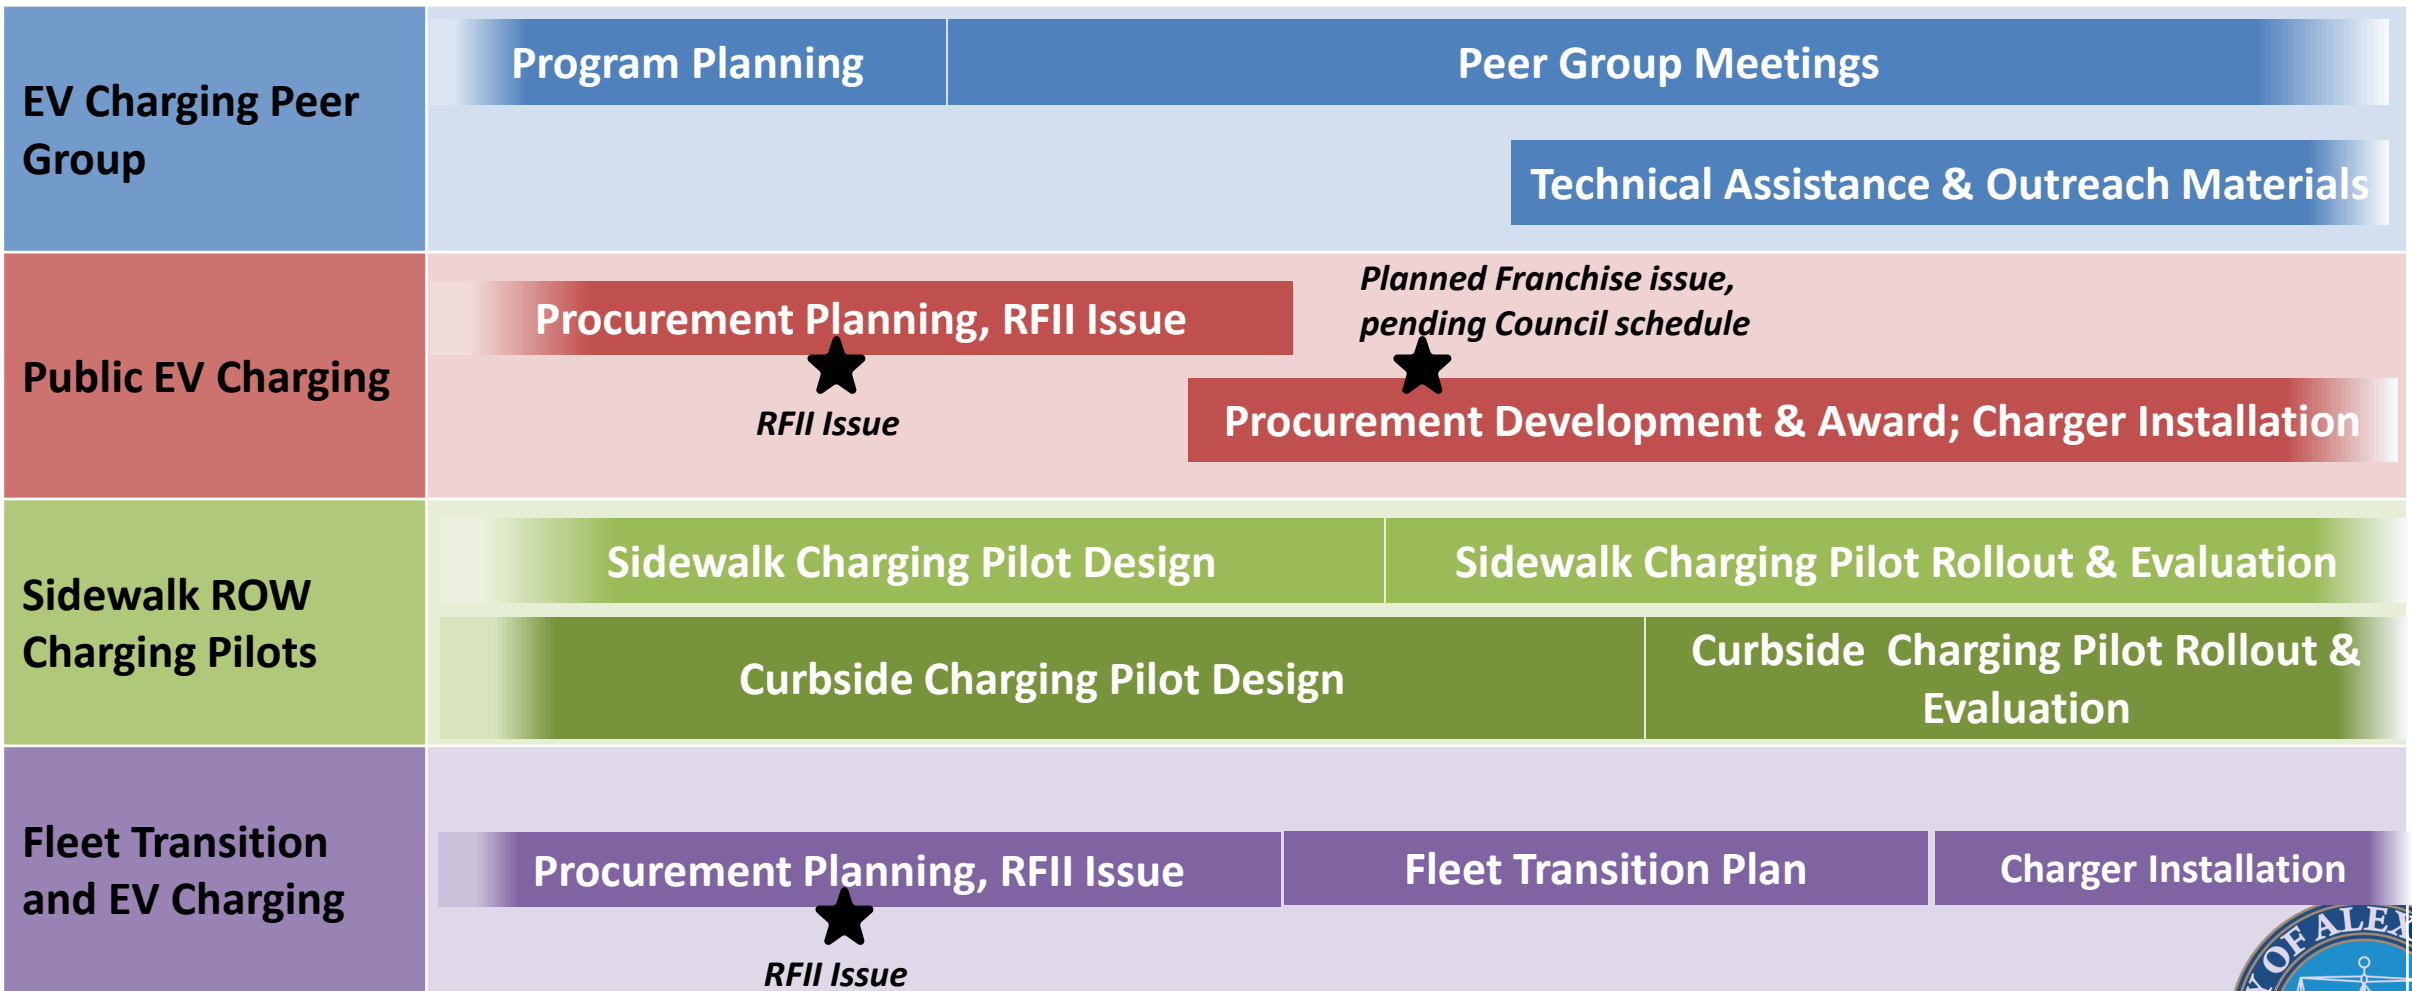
EV Charging Peer Group

Program Planning

Peer Group Meetings

Technical Assistance & Outreach Materials

Public EV Charging

Procurement Planning, RFII Issue

RFII Issue

Planned Franchise issue, pending Council schedule

Procurement Development & Award; Charger Installation

Sidewalk ROW Charging Pilots

Sidewalk Charging Pilot Design

Sidewalk Charging Pilot Rollout & Evaluation

Curbside Charging Pilot Design

Curbside Charging Pilot Rollout & Evaluation

Fleet Transition and EV Charging

Procurement Planning, RFII Issue

RFII Issue

Fleet Transition Plan

Charger Installation

OF ALEX